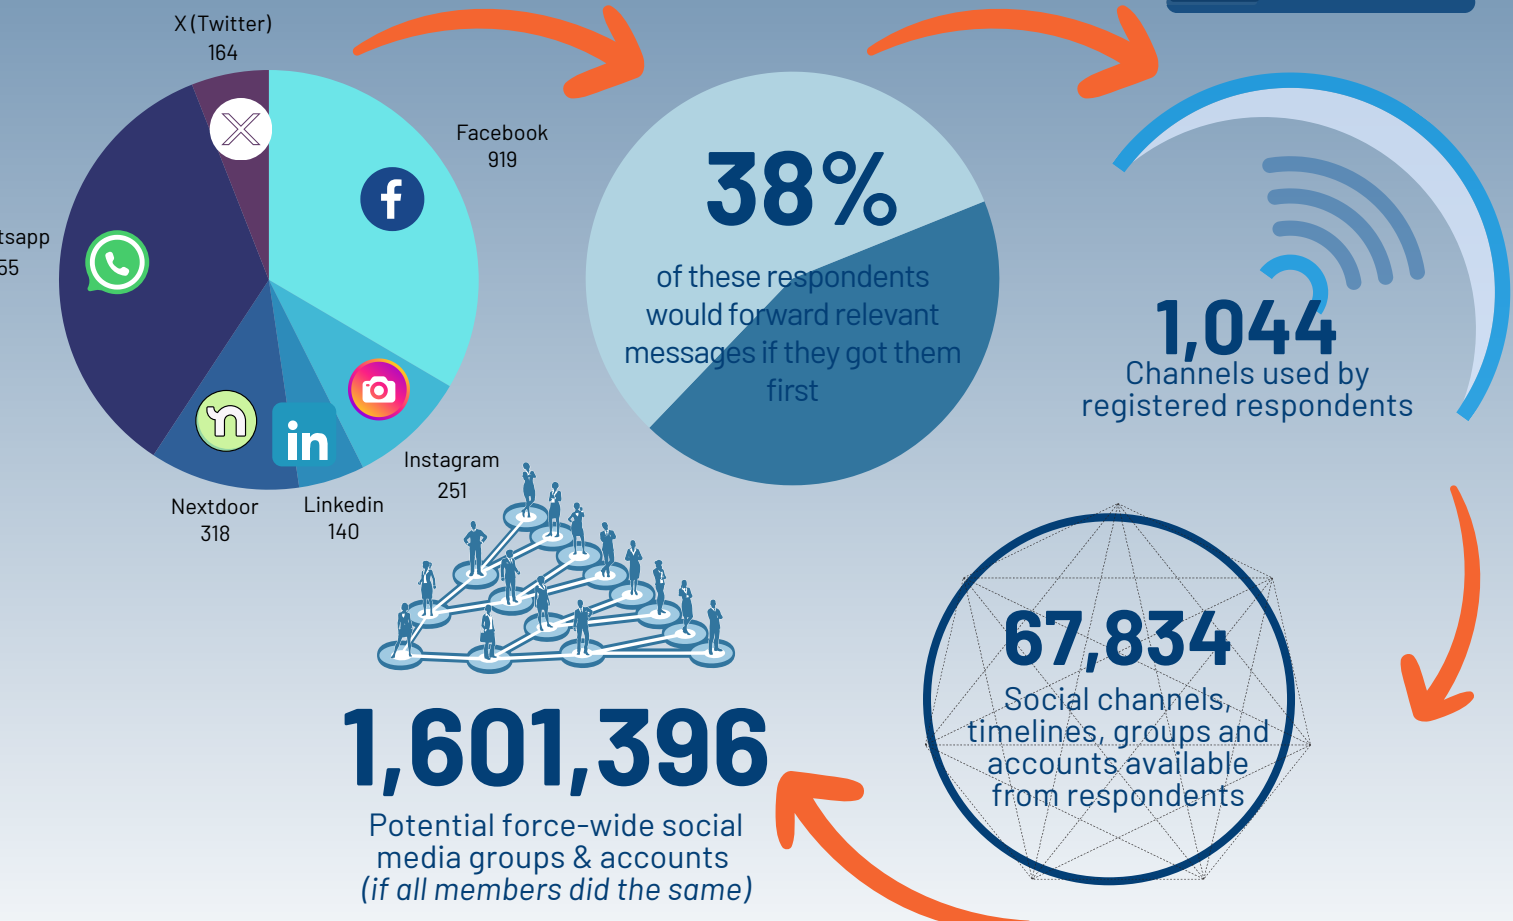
X (Twitter)
164

Facebook
919

tsapp
55

Nextdoor
318

Linkedin
140

Instagram
251

38%
of these respondents would forward relevant messages if they got them first

1,044
Channels used by registered respondents

67,834
Social channels, timelines, groups and accounts available from respondents

1,601,396
Potential force-wide social media groups & accounts
(if all members did the same)